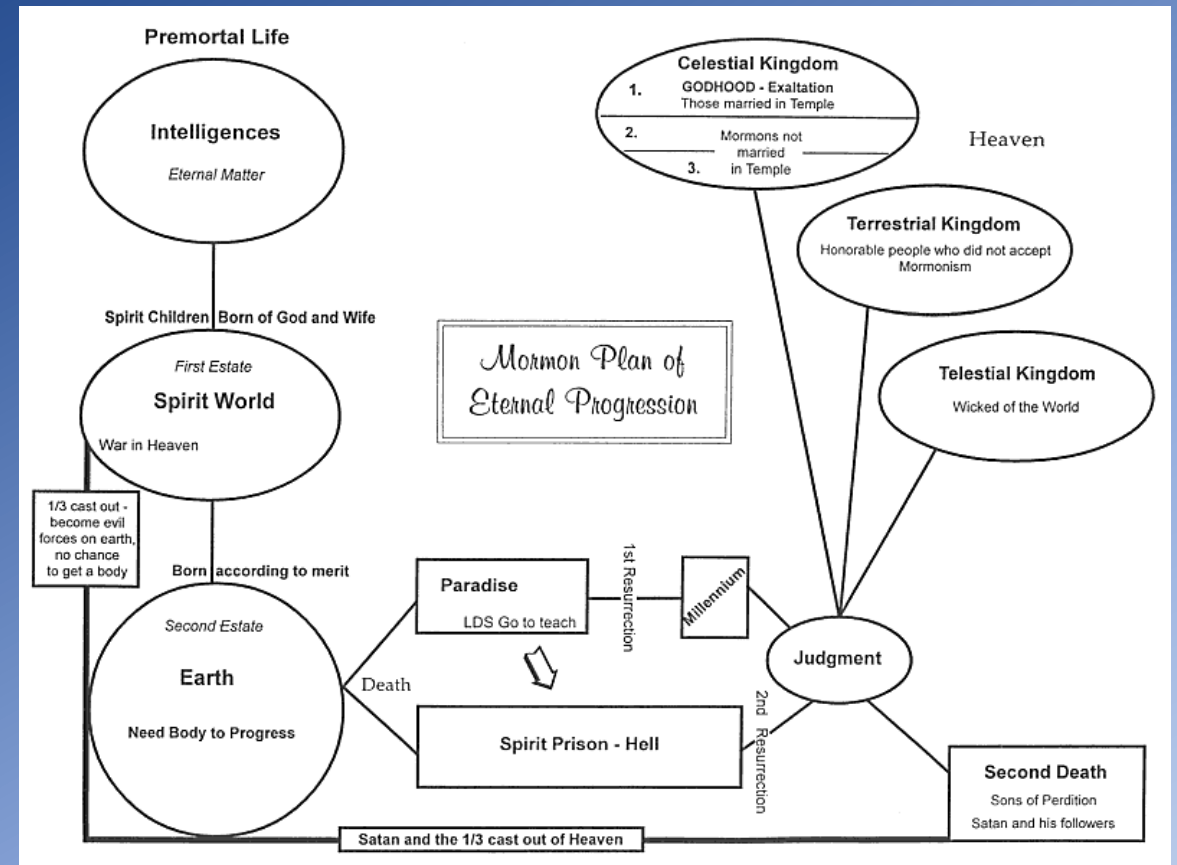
Premortal Life

Intelligences

Eternal Matter

Spirit Children Born of God and Wife

First Estate

Spirit World

War in Heaven

1/3 cast out - become evil forces on earth, no chance to get a body

Born according to merit

Second Estate

Earth

Need Body to Progress

Death

Paradise

LDS Go to teach

Spirit Prison - Hell

1st Resurrection

Millennium

2nd Resurrection

Judgment

Celestial Kingdom

1. GODHOOD - Exaltation
Those married in Temple

2. Mormons not married
3. in Temple

Heaven

Terrestrial Kingdom

Honorable people who did not accept Mormonism

Telestial Kingdom

Wicked of the World

Mormon Plan of Eternal Progression

Second Death

Sons of Perdition

Satan and his followers

Satan and the 1/3 cast out of Heaven